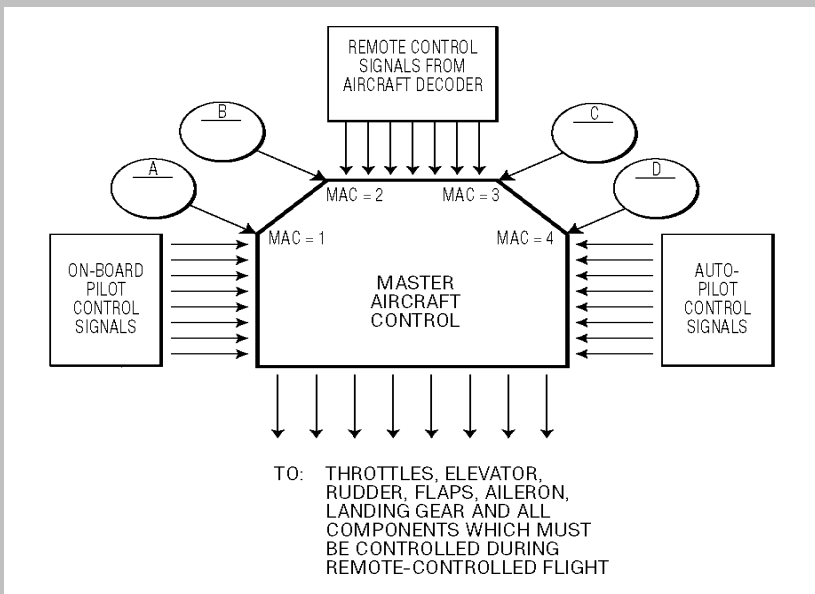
REMOTE CONTROL SIGNALS FROM AIRCRAFT DECODER

B

C

A

D

MAC = 2

MAC = 3

MAC = 1

MAC = 4

ON-BOARD PILOT CONTROL SIGNALS

MASTER AIRCRAFT CONTROL

AUTO-PILOT CONTROL SIGNALS

TO: THROTTLES, ELEVATOR, RUDDER, FLAPS, AILERON, LANDING GEAR AND ALL COMPONENTS WHICH MUST BE CONTROLLED DURING REMOTE-CONTROLLED FLIGHT